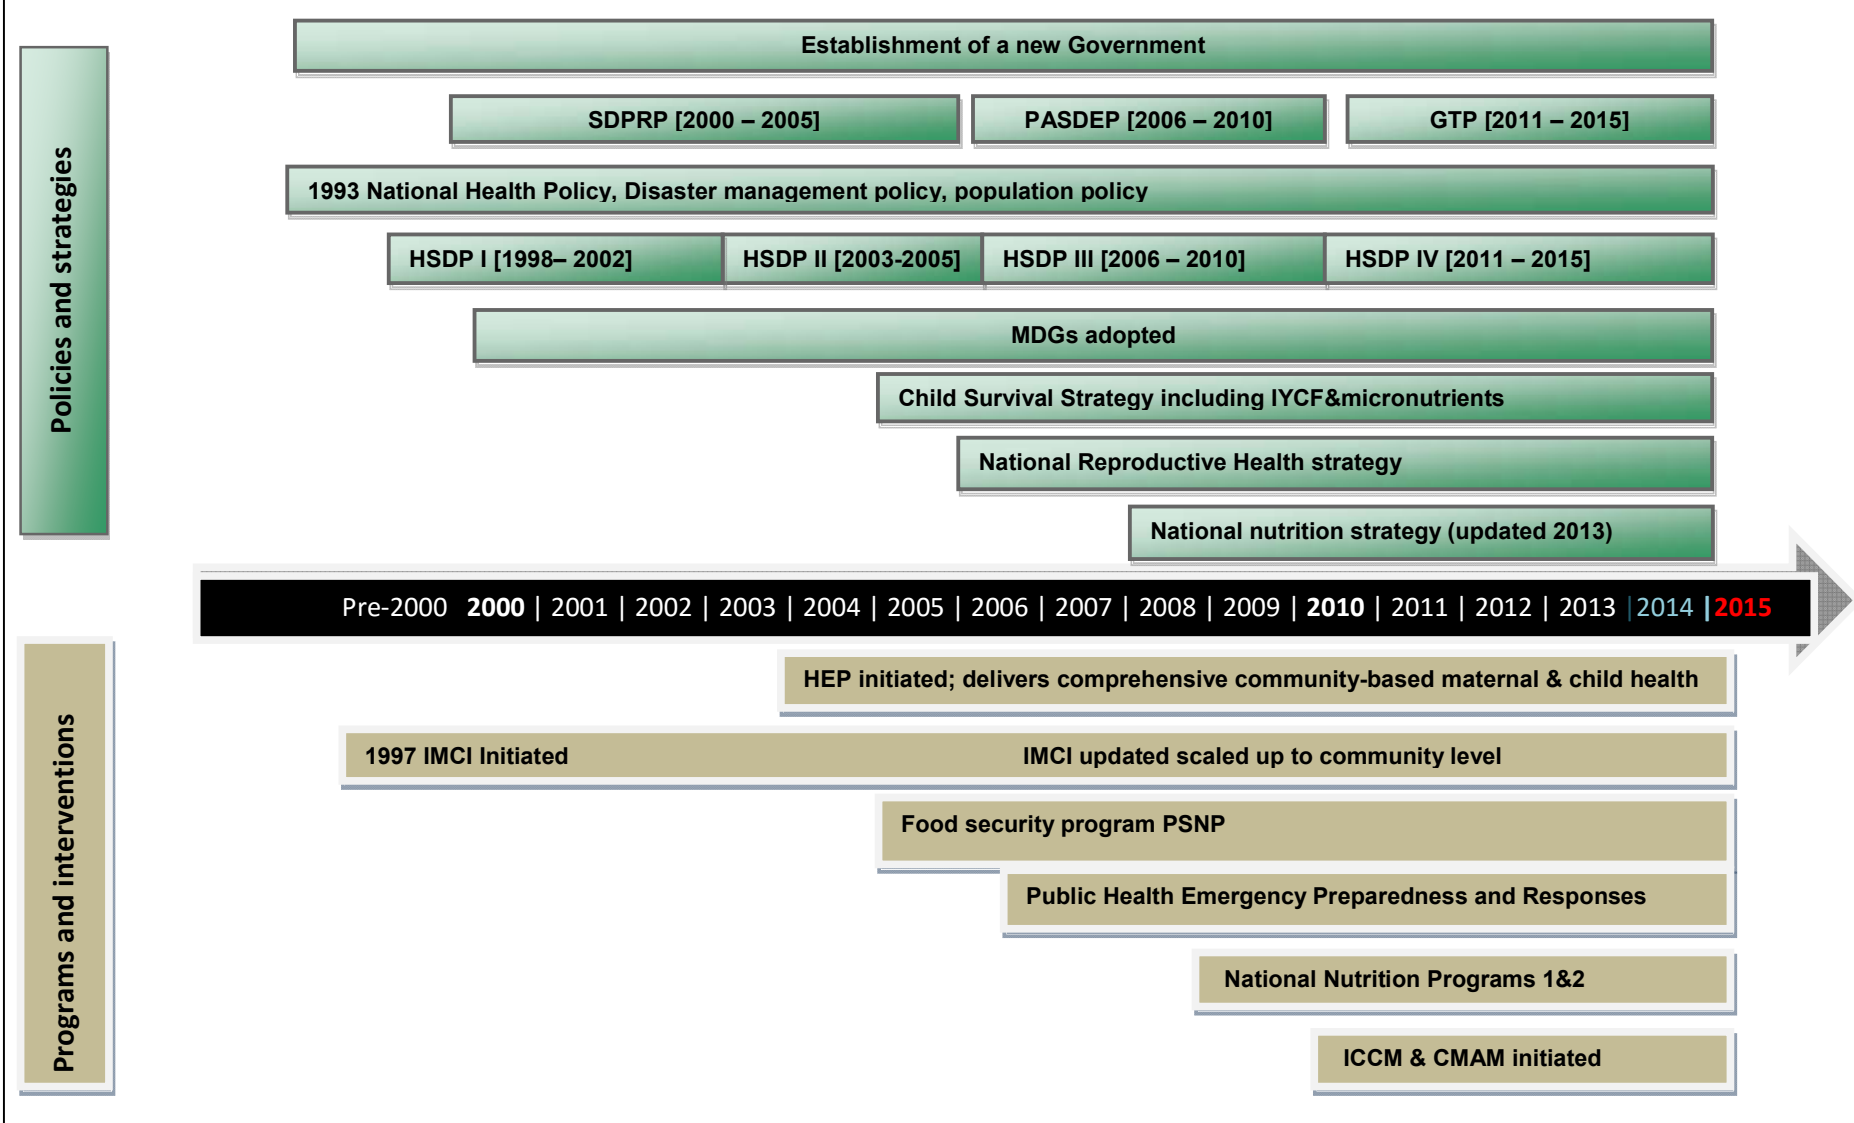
Policies and strategies

Establishment of a new Government

SDPRP [2000 – 2005]

PASDEP [2006 – 2010]

GTP [2011 – 2015]

1993 National Health Policy, Disaster management policy, population policy

HSDP I [1998– 2002]

HSDP II [2003-2005]

HSDP III [2006 – 2010]

HSDP IV [2011 – 2015]

MDGs adopted

Child Survival Strategy including IYCF&micronutrients

National Reproductive Health strategy

National nutrition strategy (updated 2013)

Pre-2000 **2000** | 2001 | 2002 | 2003 | 2004 | 2005 | 2006 | 2007 | 2008 | 2009 | **2010** | 2011 | 2012 | 2013 | 2014 | **2015**

Programs and interventions

HEP initiated; delivers comprehensive community-based maternal & child health

1997 IMCI Initiated

IMCI updated scaled up to community level

Food security program PSNP

Public Health Emergency Preparedness and Responses

National Nutrition Programs 1&2

ICCM & CMAM initiated